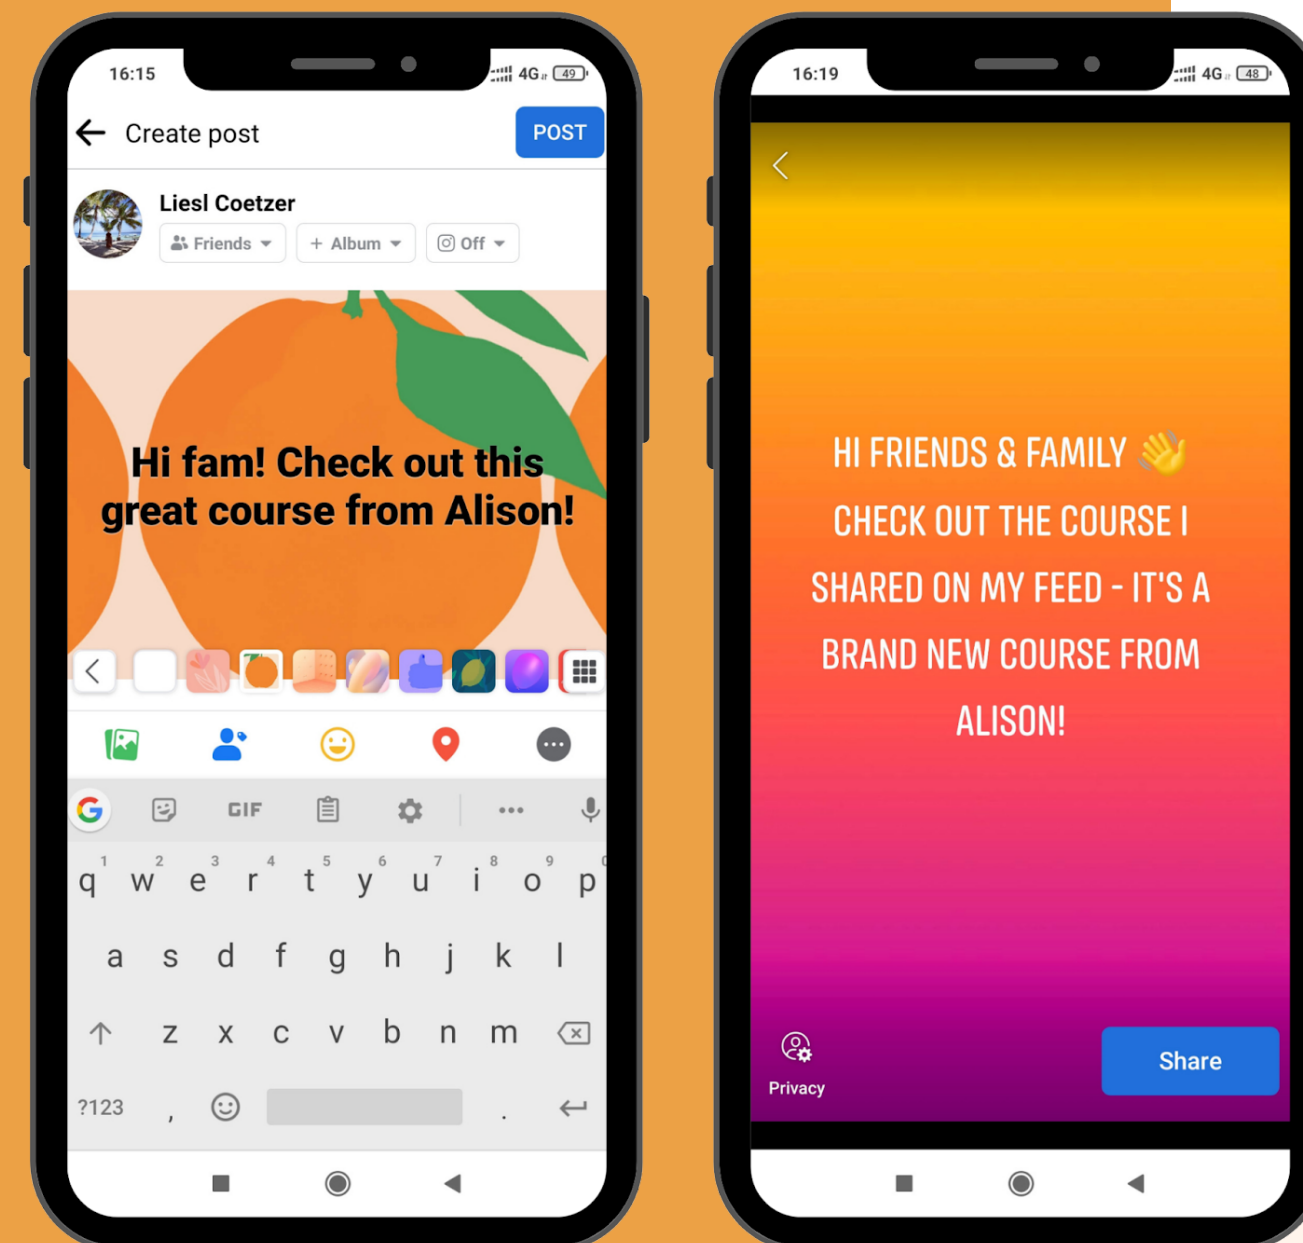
16:15 4G 49

Create post

POST

Liesl Coetzer

Friends

+ Album

Off

Hi fam! Check out this great course from Alison!

GIF

1 2 3 4 5 6 7 8 9 0
q w e r t y u i o p

a s d f g h j k l

z x c v b n m

?123 , .

16:19 4G 48

HI FRIENDS & FAMILY 👋 CHECK OUT THE COURSE I SHARED ON MY FEED - IT'S A BRAND NEW COURSE FROM ALISON!

Privacy

Share